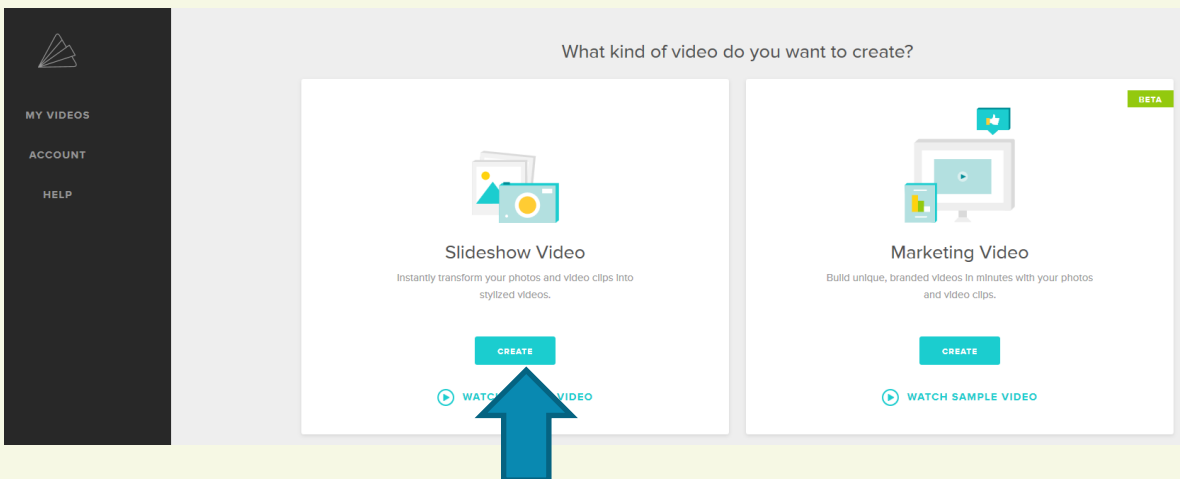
MY VIDEOS

ACCOUNT

HELP

What kind of video do you want to create?

Slideshow Video

Instantly transform your photos and video clips into stylized videos.

CREATE

WATC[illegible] VIDEO

BETA

Marketing Video

Build unique, branded videos in minutes with your photos and video clips.

CREATE

WATCH SAMPLE VIDEO